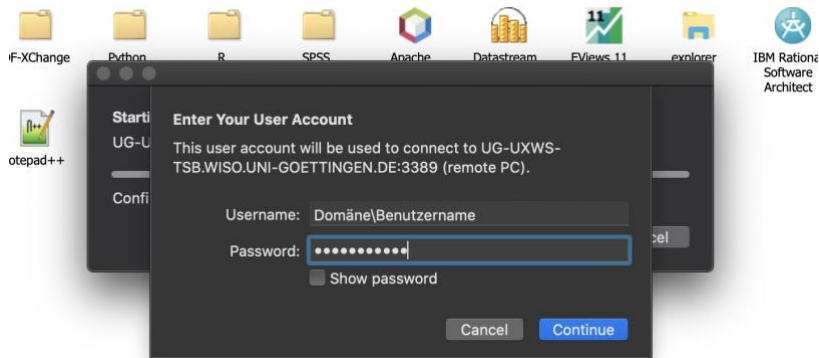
F-XChange

Python

R

SPSS

Apache

Datastream

11

EViews 11

explorer

IBM Rationa Software Architect

otepad++

Starti

UG-U

Confi

cel

Enter Your User Account

This user account will be used to connect to UG-UXWS-TSB.WISO.UNI-GOETTINGEN.DE:3389 (remote PC).

Username: Domäne\Benutzername

Password: ••••••••••••

Show password

Cancel

Continue